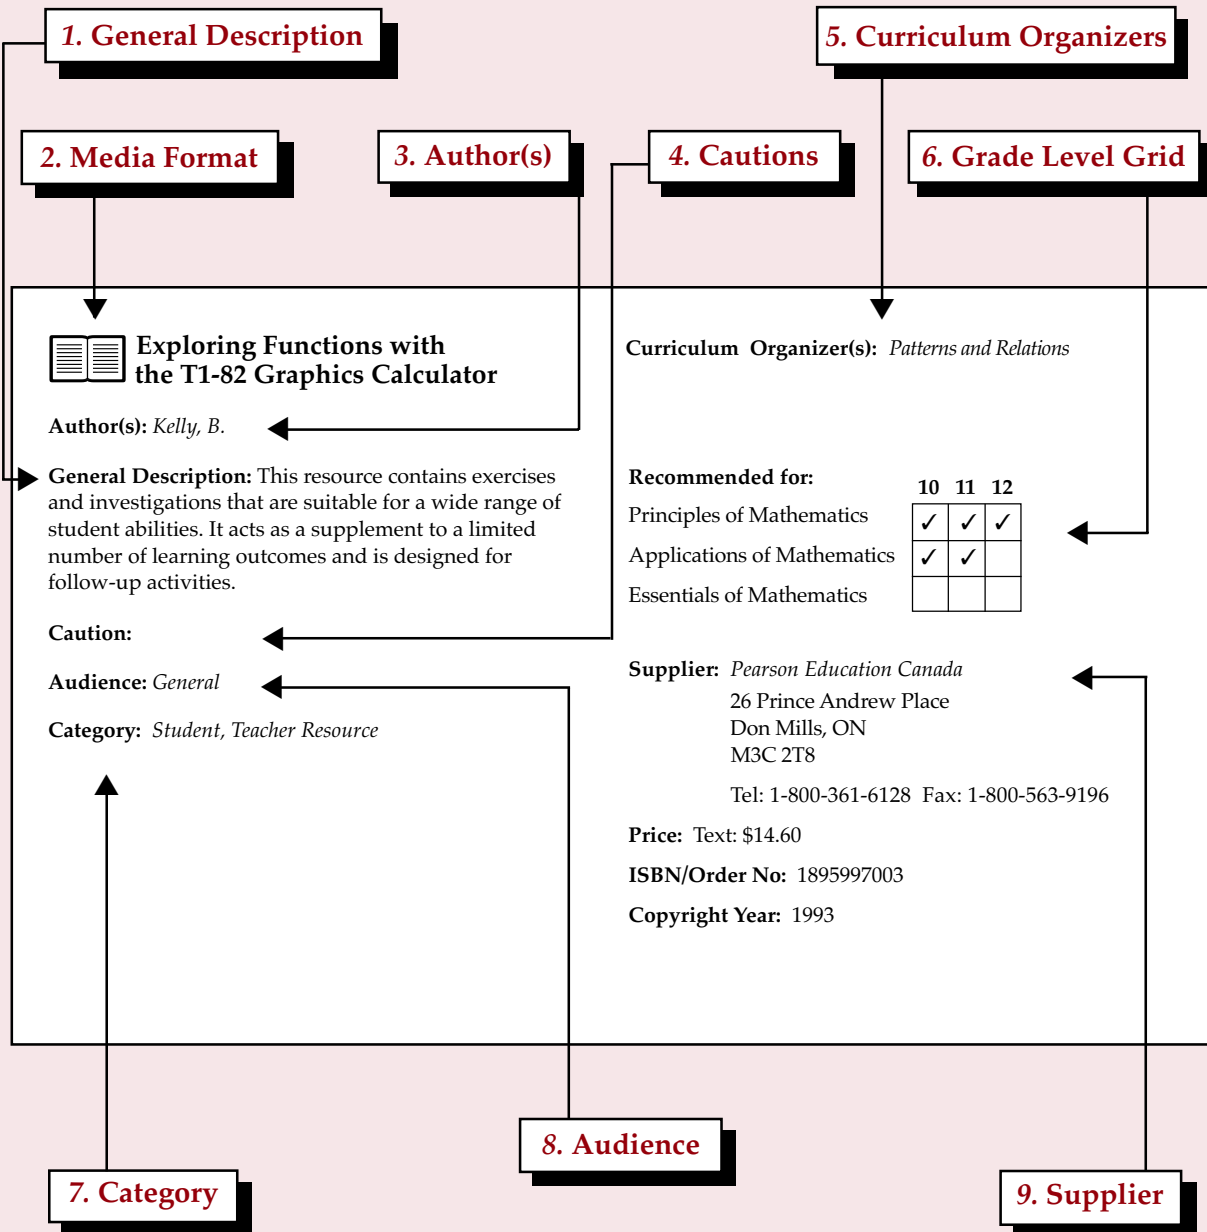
1. General Description

5. Curriculum Organizers

2. Media Format

3. Author(s)

4. Cautions

6. Grade Level Grid

Exploring Functions with the T1-82 Graphics Calculator

Author(s): Kelly, B.

General Description: This resource contains exercises and investigations that are suitable for a wide range of student abilities. It acts as a supplement to a limited number of learning outcomes and is designed for follow-up activities.

Caution:

Audience: General

Category: Student, Teacher Resource

Curriculum Organizer(s): Patterns and Relations

Recommended for:

| | 10 | 11 | 12 |
|---|---|---|---|
| Principles of Mathematics | ✓ | ✓ | ✓ |
| Applications of Mathematics | ✓ | ✓ | |
| Essentials of Mathematics | | | |

Supplier: Pearson Education Canada
26 Prince Andrew Place
Don Mills, ON
M3C 2T8

Tel: 1-800-361-6128 Fax: 1-800-563-9196

Price: Text: $14.60

ISBN/Order No: 1895997003

Copyright Year: 1993

8. Audience

7. Category

9. Supplier